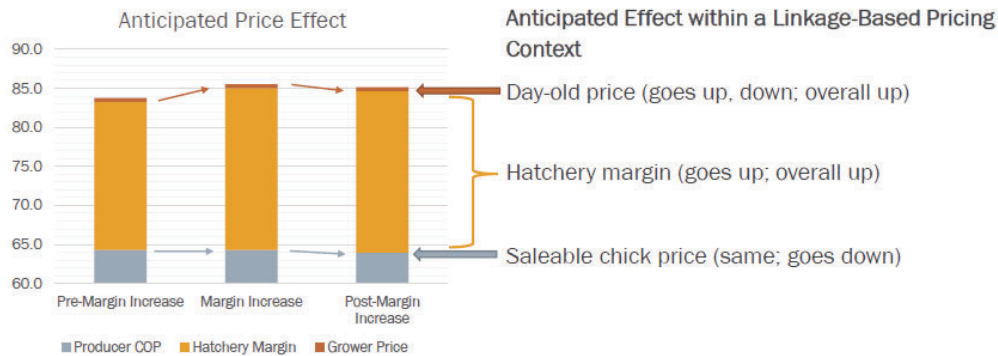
Anticipated Price Effect

90.0
85.0
80.0
75.0
70.0
65.0
60.0

Pre-Margin Increase
Margin Increase
Post-Margin Increase

Producer COP
Hatchery Margin
Grower Price

Anticipated Effect within a Linkage-Based Pricing Context

Day-old price (goes up, down; overall up)

Hatchery margin (goes up; overall up)

Saleable chick price (same; goes down)